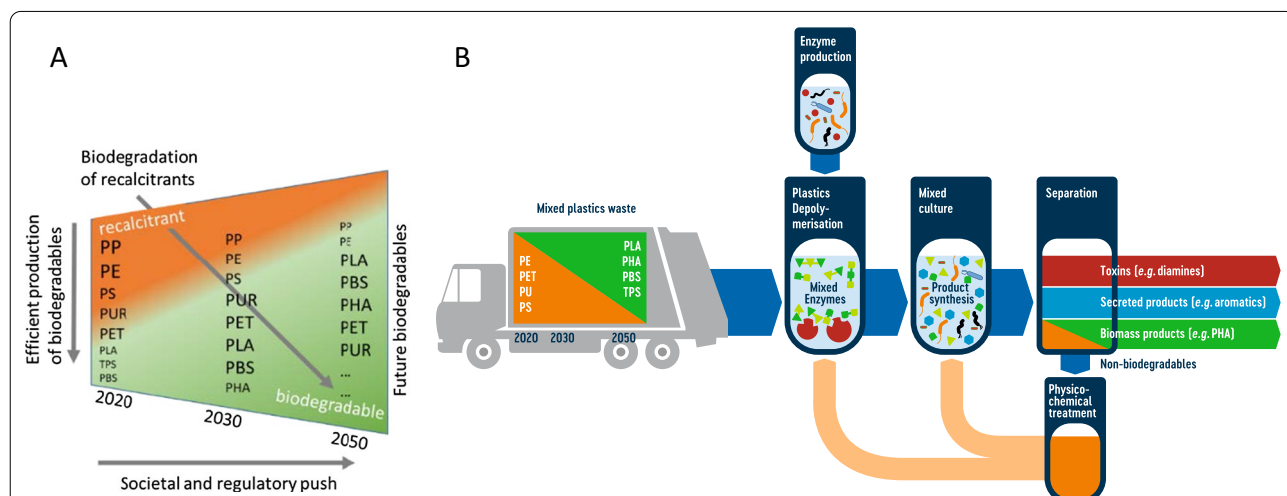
A

Biodegradation of recalcitrants

Efficient production of biodegradables

recalcitrant

PP
PE
PS
PUR
PET
PLA
TPS
PBS

PP
PE
PS
PUR
PET
PLA
PBS
PHA

PP
PE
PLA
PBS
PHA
PET
PUR
...
...

biodegradable

Future biodegradables

2020

2030

2050

Societal and regulatory push

B

Enzyme production

Mixed plastics waste

PE
PET
PU
PS

PLA
PHA
PBS
TPS

2020 2030 2050

Plastics Depolymerisation

Mixed Enzymes

Mixed culture

Product synthesis

Separation

Toxins (*e.g.* diamines)

Secreted products (*e.g.* aromatics)

Biomass products (*e.g.* PHA)

Non-biodegradables

Physico-chemical treatment